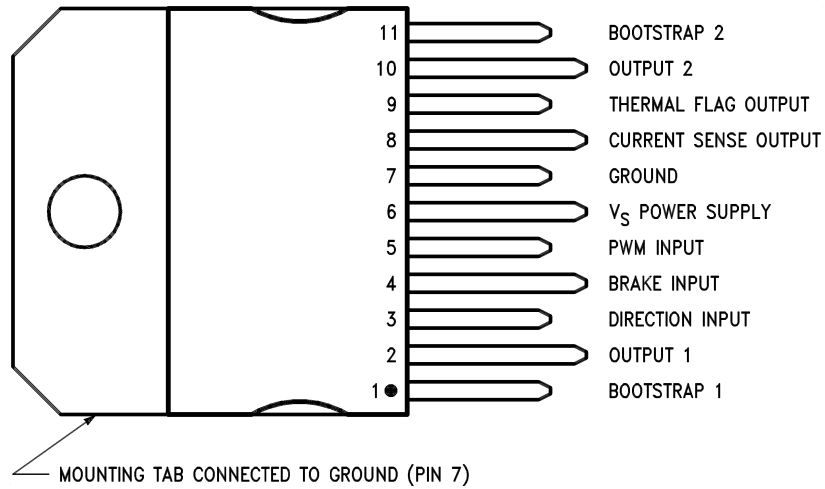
11 BOOTSTRAP 2
10 OUTPUT 2
9 THERMAL FLAG OUTPUT
8 CURRENT SENSE OUTPUT
7 GROUND
6 $V_S$ POWER SUPPLY
5 PWM INPUT
4 BRAKE INPUT
3 DIRECTION INPUT
2 OUTPUT 1
1 BOOTSTRAP 1

MOUNTING TAB CONNECTED TO GROUND (PIN 7)